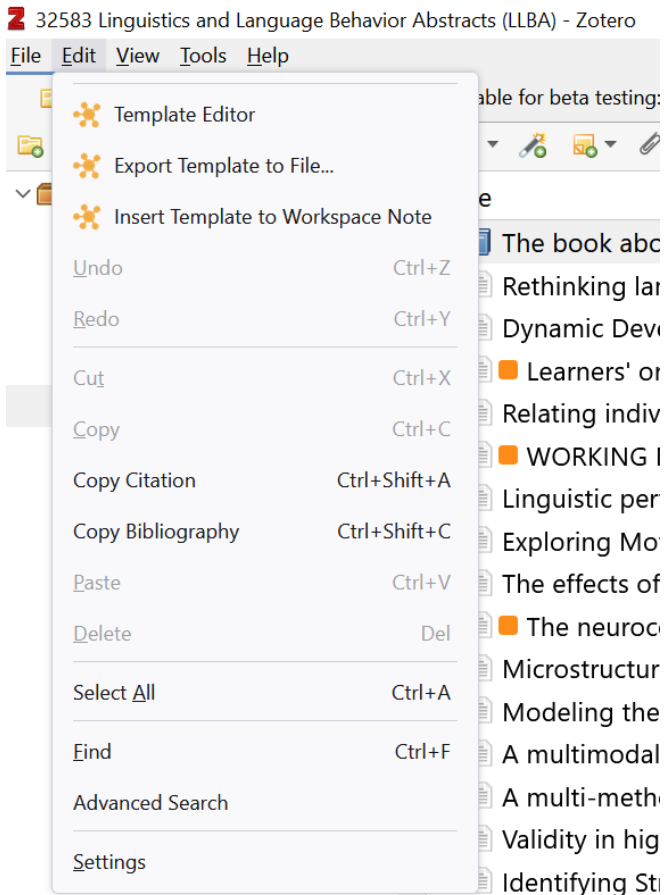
32583 Linguistics and Language Behavior Abstracts (LLBA) - Zotero

File Edit View Tools Help

Template Editor
Export Template to File...
Insert Template to Workspace Note
Undo Ctrl+Z
Redo Ctrl+Y
Cut Ctrl+X
Copy Ctrl+C
Copy Citation Ctrl+Shift+A
Copy Bibliography Ctrl+Shift+C
Paste Ctrl+V
Delete Del
Select All Ctrl+A
Find Ctrl+F
Advanced Search
Settings

able for beta testing:

e
The book abo
Rethinking lar
Dynamic Deve
Learners' or
Relating indiv
WORKING
Linguistic per
Exploring Mot
The effects of
The neuroc
Microstructur
Modeling the
A multimodal
A multi-metho
Validity in hig
Identifying Str